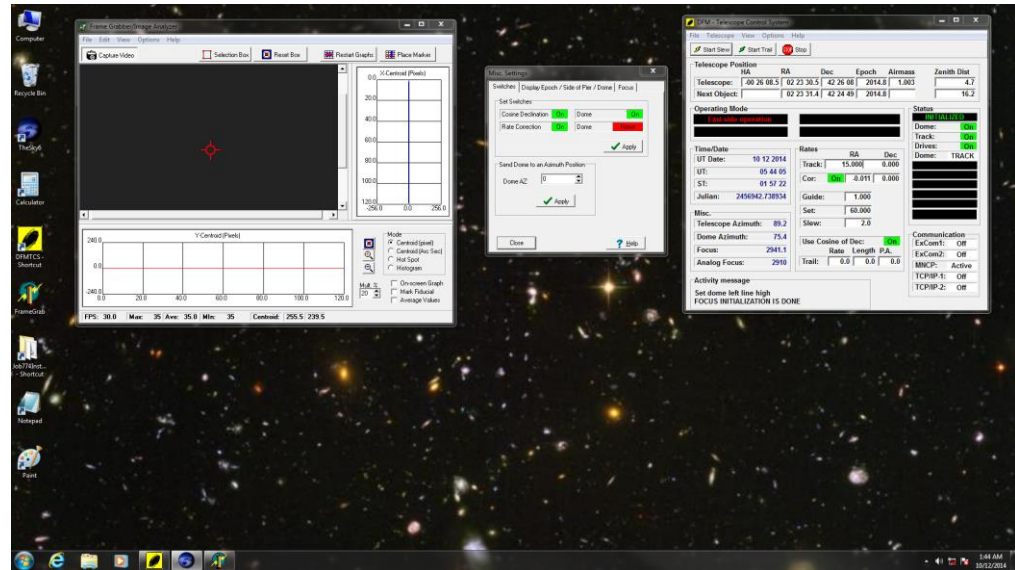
Computer

Recycle Bin

TheSky6

Calculator

DFMTCS - Shortcut

FrameGrab

Job774Inst... - Shortcut

Notepad

Paint

Frame Grabber/Image Analyzer

File Edit View Options Help

Capture Video | Selection Box | Reset Box | Restart Graphs | Place Marker

X-Centroid (Pixels)

0.0
20.0
40.0
60.0
80.0
100.0
120.0
-256.0 0.0 256.0

Y-Centroid (Pixels)

240.0
0.0
-240.0
0.0 20.0 40.0 60.0 80.0 100.0 120.0

Mode
Centroid (pixel)
Centroid (Arc Sec)
Hot Spot
Histogram

Mult. 20
On-screen Graph
Mark Fiducial
Average Values

FPS: 30.0 Max: 35 Ave: 35.0 Min: 35 Centroid: 255.5 239.5

Misc. Settings

Switches | Display Epoch / Side of Pier / Dome | Focus

Set Switches
Cosine Declination | On | Dome | On
Rate Correction | On | Dome | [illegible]
Apply

Send Dome to an Azimuth Position
Dome AZ 0
Apply

Close | Help

DFM - Telescope Control System

File Telescope View Options Help

Start Slew | Start Trail | Stop

Telescope Position

| | HA | RA | Dec | Epoch | Airmass | Zenith Dist |
|---|---|---|---|---|---|---|
| Telescope: | -00 26 08.5 | 02 23 30.5 | 42 26 08 | 2014.8 | 1.003 | 4.7 |
| Next Object: | | 02 23 31.4 | 42 24 49 | 2014.8 | | 16.2 |

Operating Mode
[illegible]

Status
INITIALIZED
Dome: On
Track: On
Drives: On
Dome: TRACK

Time/Date
UT Date: 10 12 2014
UT: 05 44 05
ST: 01 57 22
Julian: 2456942.738934

Rates
RA Dec
Track: 15.000 0.000
Cor: On -0.011 0.000
Guide: 1.000
Set: 60.000
Slew: 2.0

Misc.
Telescope Azimuth: 89.2
Dome Azimuth: 75.4
Focus: 2941.1
Analog Focus: 2910

Use Cosine of Dec: On
Rate Length P.A.
Trail: 0.0 0.0 0.0

Communication
ExCom1: Off
ExCom2: Off
MNCP: Active
TCP/IP-1: Off
TCP/IP-2: Off

Activity message
Set dome left line high
FOCUS INITIALIZATION IS DONE

1:44 AM
10/12/2014